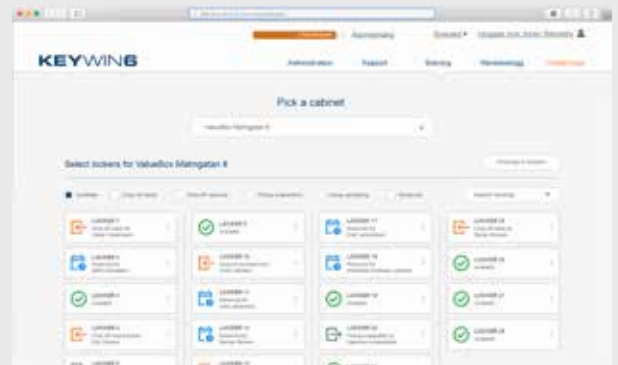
KEYWIN6

Administration Support Booking

Pick a cabinet

ValueBox Malmgatan 8

Select lockers for ValueBox Malmgatan 8

LOCKER 1

LOCKER 5

LOCKER 11

LOCKER 13

LOCKER 2

LOCKER 12

LOCKER 15

LOCKER 14

LOCKER 3

LOCKER 9

LOCKER 16

LOCKER 17

LOCKER 4

LOCKER 10

LOCKER 20

LOCKER 18

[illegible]